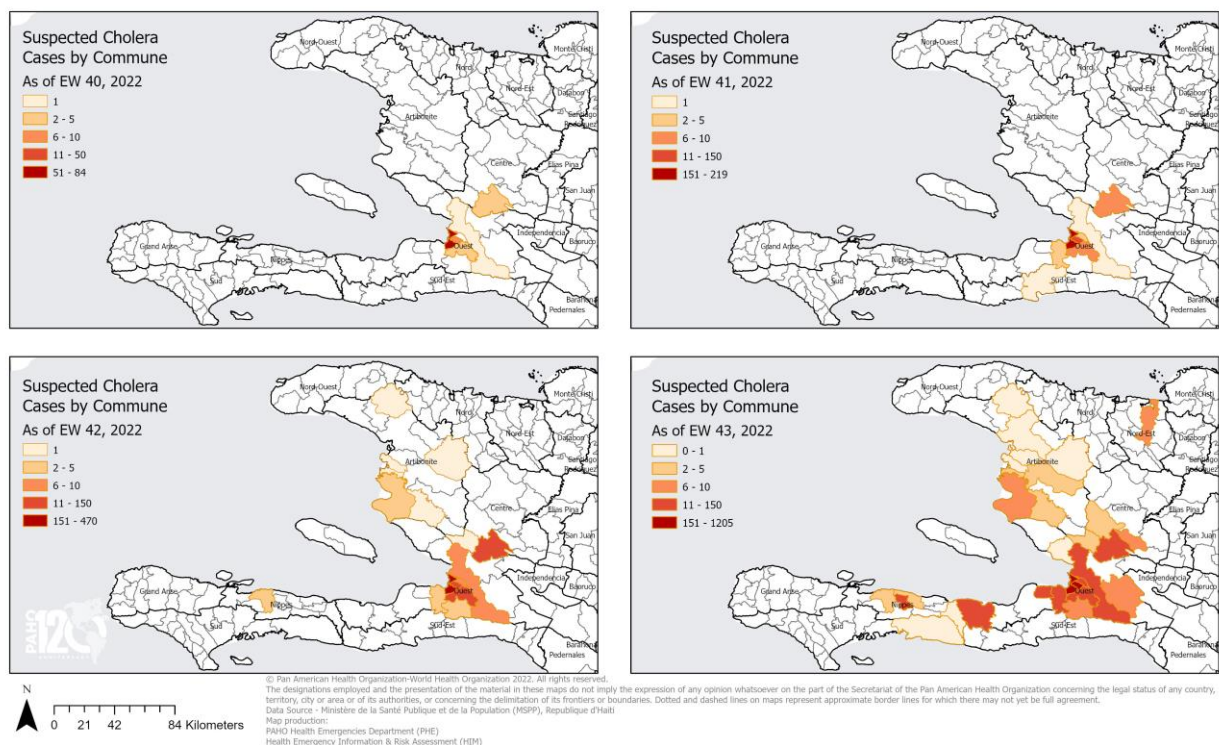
Suspected Cholera Cases by Commune
As of EW 40, 2022
1
2 - 5
6 - 10
11 - 50
51 - 84

Nord-Ouest
Nord
Nord-Est
Monte Cristi
Dajabon
Artibonite
Santiago
Centre
Elias Pina
San Juan
Grand Anse
Nippes
Ouest
Independencia
Baoruco
Sud
Sud-Est
Barahona
Pedernales

Suspected Cholera Cases by Commune
As of EW 41, 2022
1
2 - 5
6 - 10
11 - 150
151 - 219

Nord-Ouest
Nord
Nord-Est
Monte Cristi
Dajabon
Artibonite
Santiago
Centre
Elias Pina
San Juan
Grand Anse
Nippes
Ouest
Independencia
Baoruco
Sud
Sud-Est
Barahona
Pedernales

Suspected Cholera Cases by Commune
As of EW 42, 2022
1
2 - 5
6 - 10
11 - 150
151 - 470

Nord-Ouest
Nord
Nord-Est
Monte Cristi
Dajabon
Artibonite
Rodriguez
Centre
Elias Pina
San Juan
Grand Anse
Nippes
Ouest
Independencia
Sud
Sud-Est
Barahona
Pedernales
PAHO 120

Suspected Cholera Cases by Commune
As of EW 43, 2022
0 - 1
2 - 5
6 - 10
11 - 150
151 - 1205

Nord-Ouest
Nord
Nord-Est
Monte Cristi
Dajabon
Artibonite
Rodriguez
Centre
Elias Pina
San Juan
Grand Anse
Nippes
Ouest
Independencia
Sud
Sud-Est
Barahona
Pedernales

N
0 21 42 84 Kilometers

© Pan American Health Organization-World Health Organization 2022. All rights reserved.
The designations employed and the presentation of the material in these maps do not imply the expression of any opinion whatsoever on the part of the Secretariat of the Pan American Health Organization concerning the legal status of any country, territory, city or area or of its authorities, or concerning the delimitation of its frontiers or boundaries. Dotted and dashed lines on maps represent approximate border lines for which there may not yet be full agreement.
Data Source - Ministère de la Santé Publique et de la Population (MSPP), Republique d'Haïti
Map production:
PAHO Health Emergencies Department (PHE)
Health Emergency Information & Risk Assessment (HIM)